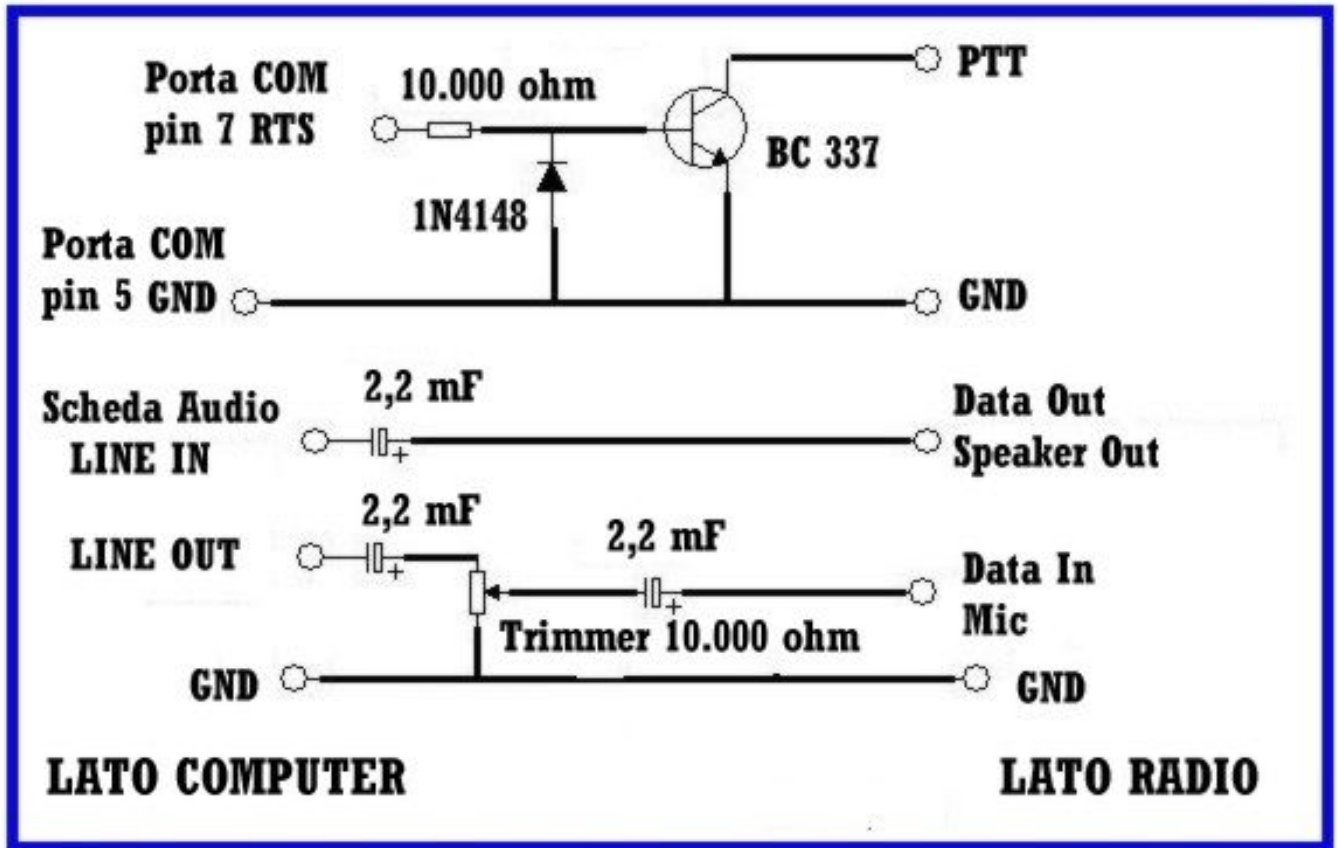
Porta COM pin 7 RTS

10.000 ohm

PTT

BC 337

1N4148

Porta COM pin 5 GND

GND

Scheda Audio LINE IN

2,2 mF

+

Data Out Speaker Out

LINE OUT

2,2 mF

+

2,2 mF

+

Data In Mic

Trimmer 10.000 ohm

GND

GND

LATO COMPUTER

LATO RADIO